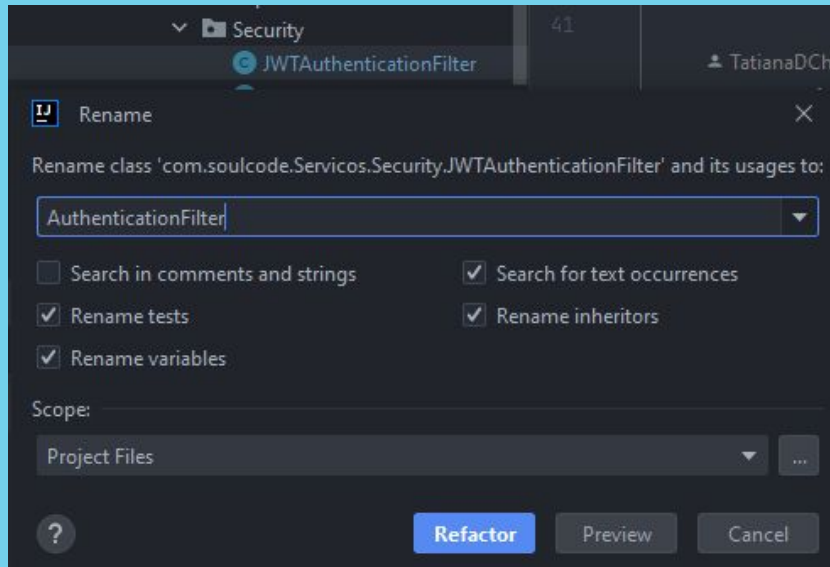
Security
JWTAuthenticationFilter
41
TatianaDCh

Rename

Rename class 'com.soulcode.Servicos.Security.JWTAuthenticationFilter' and its usages to:

AuthenticationFilter

Search in comments and strings
Search for text occurrences
Rename tests
Rename inheritors
Rename variables

Scope:

Project Files
...

?
Refactor
Preview
Cancel